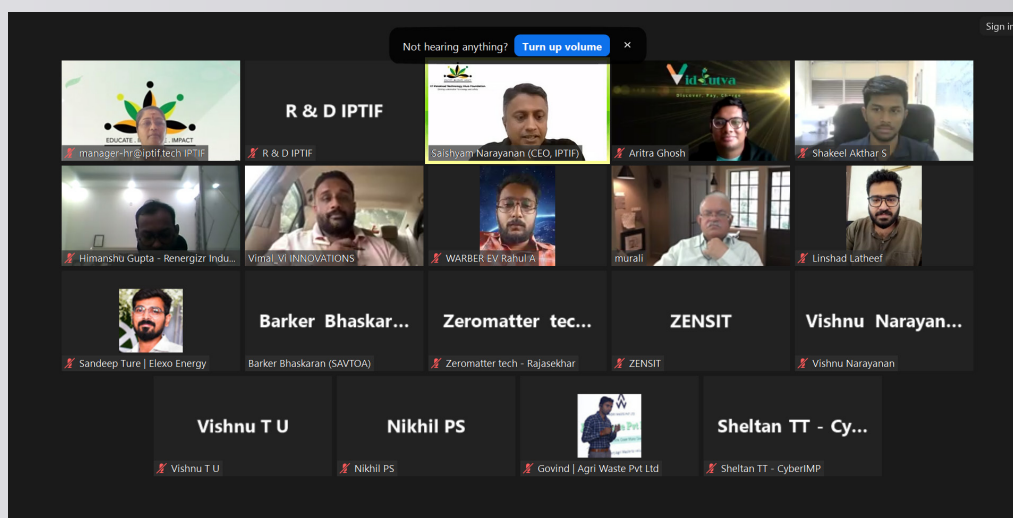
Not hearing anything? Turn up volume ×

Sign in

EDUCATE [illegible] IMPACT

manager-hr@iptif.tech IPTIF

R & D IPTIF

R & D IPTIF

Saishyam Narayanan (CEO, IPTIF)

Vidyutva

Aritra Ghosh

Shakeel Akthar S

Himanshu Gupta - Renergizr Indu...

Vimal_Vi INNOVATIONS

WARBER EV Rahul A

murali

Linshad Latheef

Sandeep Ture | Elexo Energy

Barker Bhaskar...

Barker Bhaskaran (SAVTOA)

Zeromatter tec...

Zeromatter tech - Rajasekhar

ZENSIT

ZENSIT

Vishnu Narayan...

Vishnu Narayanan

Vishnu T U

Vishnu T U

Nikhil PS

Nikhil PS

Govind | Agri Waste Pvt Ltd

Sheltan TT - Cy...

Sheltan TT - CyberIMP